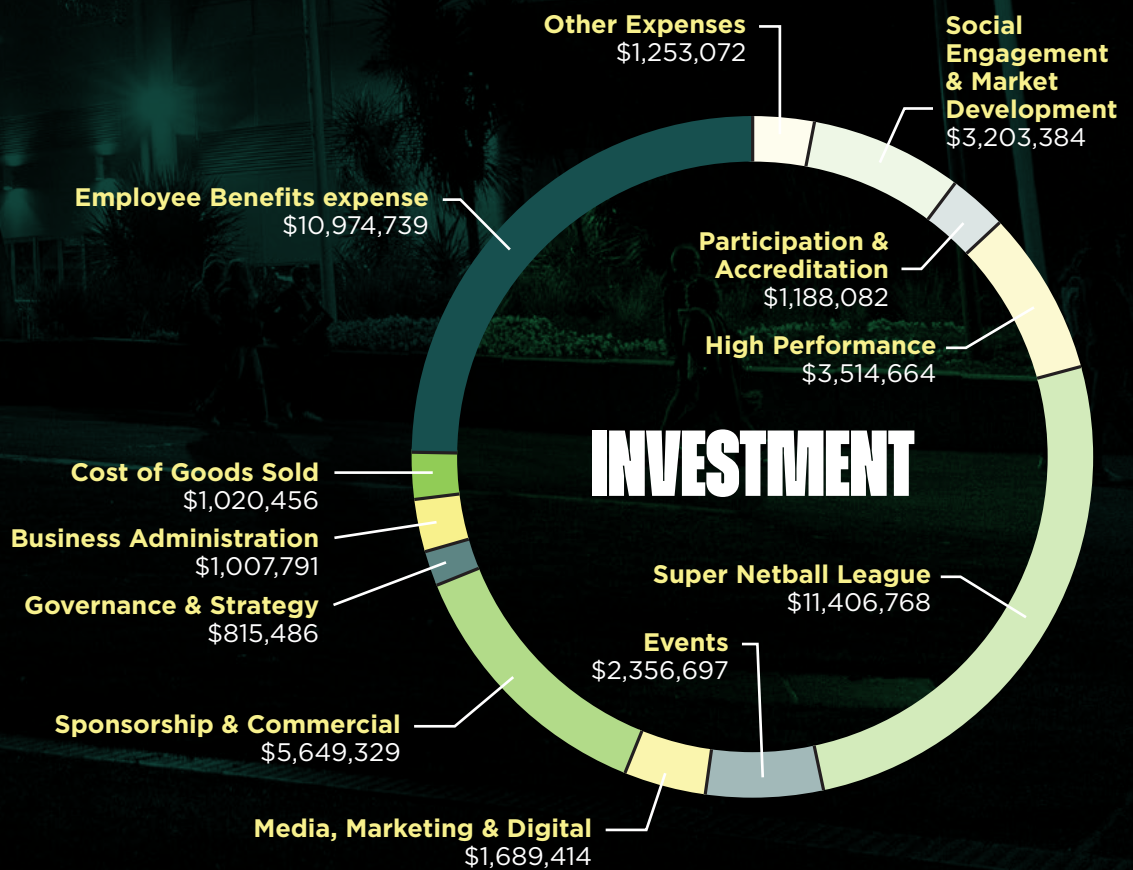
Other Expenses
$1,253,072

Social Engagement & Market Development
$3,203,384

Employee Benefits expense
$10,974,739

Participation & Accreditation
$1,188,082

High Performance
$3,514,664

INVESTMENT

Cost of Goods Sold
$1,020,456

Business Administration
$1,007,791

Governance & Strategy
$815,486

Super Netball League
$11,406,768

Events
$2,356,697

Sponsorship & Commercial
$5,649,329

Media, Marketing & Digital
$1,689,414